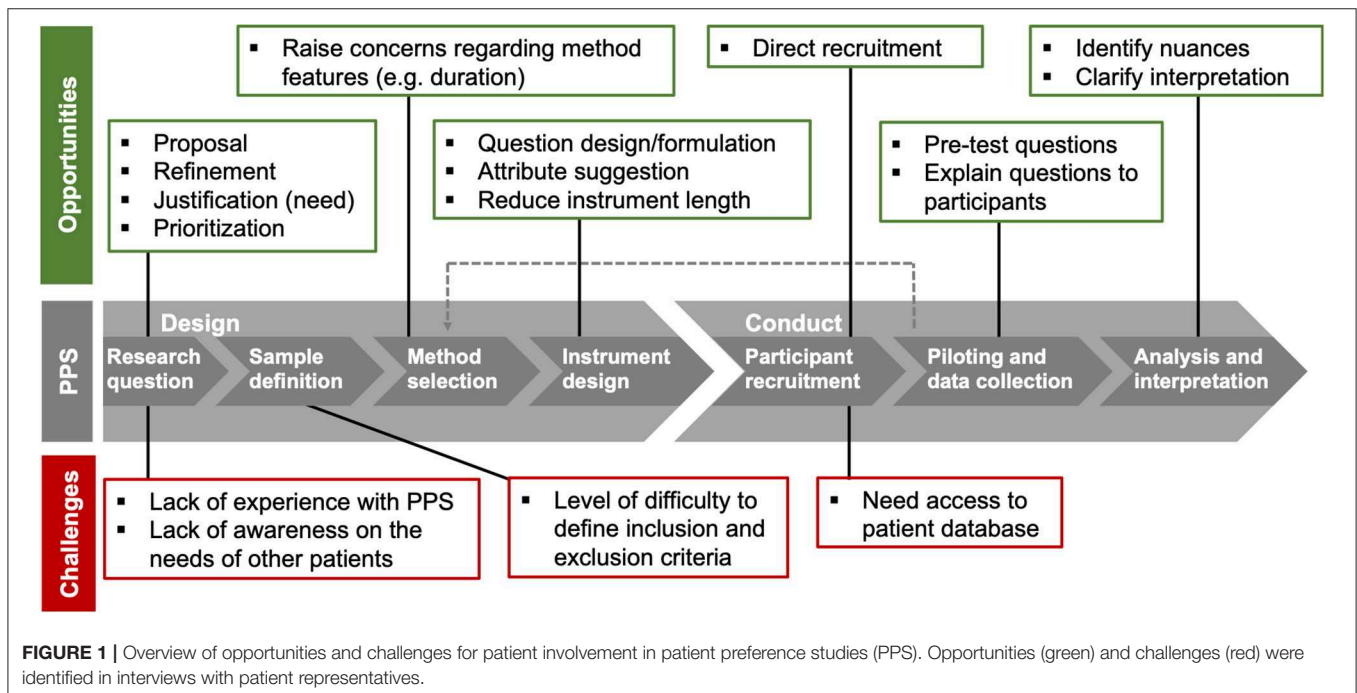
Opportunities

▪ Proposal
▪ Refinement
▪ Justification (need)
▪ Prioritization

▪ Raise concerns regarding method features (e.g. duration)

▪ Question design/formulation
▪ Attribute suggestion
▪ Reduce instrument length

▪ Direct recruitment

▪ Pre-test questions
▪ Explain questions to participants

▪ Identify nuances
▪ Clarify interpretation

PPS

Design

Research question

Sample definition

Method selection

Instrument design

Conduct

Participant recruitment

Piloting and data collection

Analysis and interpretation

Challenges

▪ Lack of experience with PPS
▪ Lack of awareness on the needs of other patients

▪ Level of difficulty to define inclusion and exclusion criteria

▪ Need access to patient database

**FIGURE 1 |** Overview of opportunities and challenges for patient involvement in patient preference studies (PPS). Opportunities (green) and challenges (red) were identified in interviews with patient representatives.